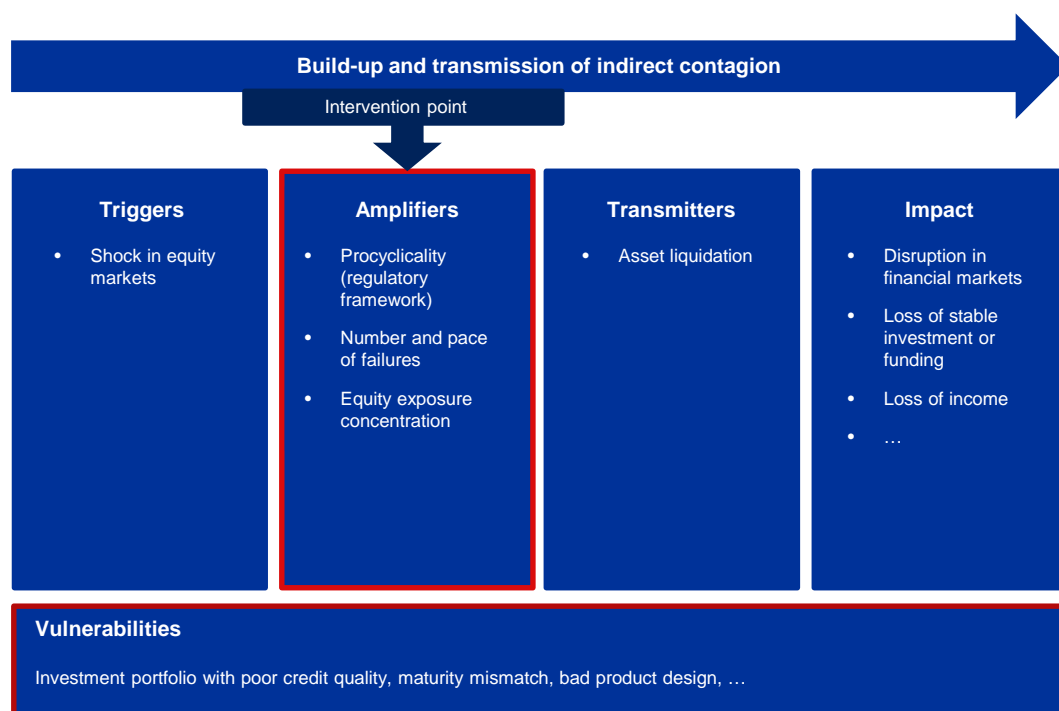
Build-up and transmission of indirect contagion

Intervention point

Triggers

- Shock in equity markets

Amplifiers

- Procyclicality (regulatory framework)
- Number and pace of failures
- Equity exposure concentration

Transmitters

- Asset liquidation

Impact

- Disruption in financial markets
- Loss of stable investment or funding
- Loss of income
- …

Vulnerabilities

Investment portfolio with poor credit quality, maturity mismatch, bad product design, …